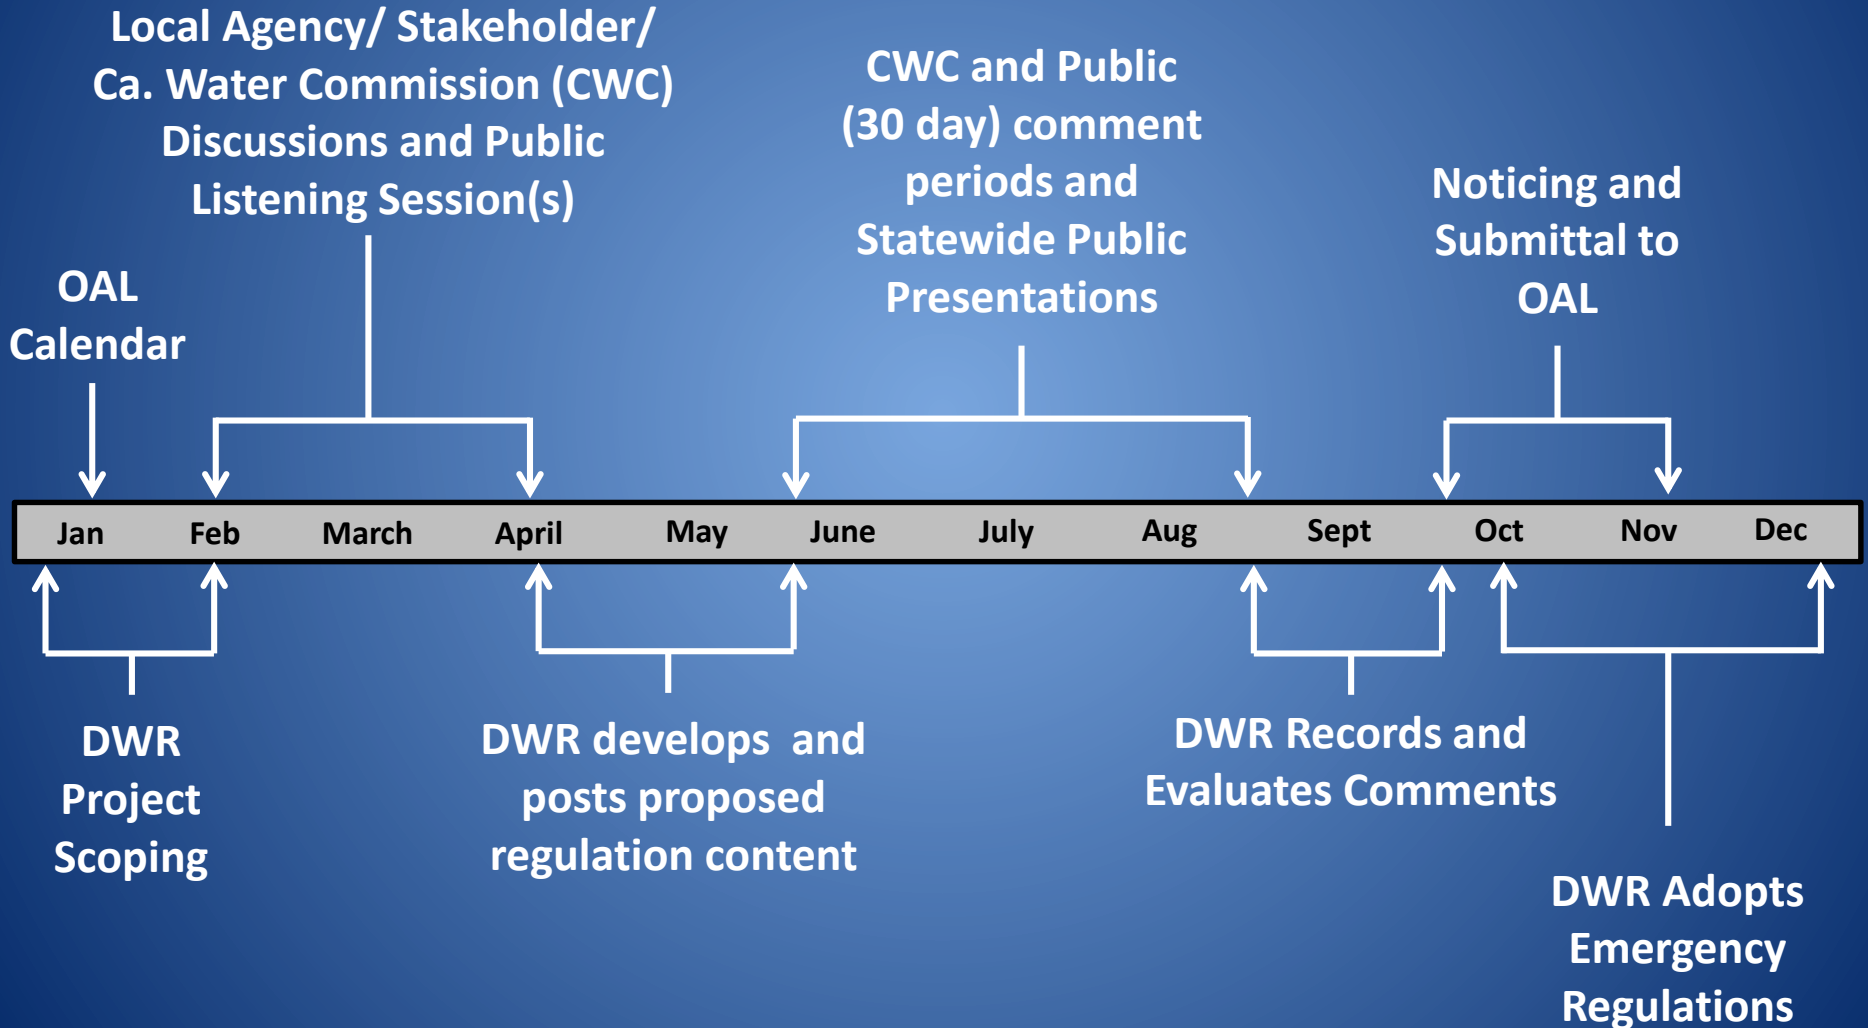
Local Agency/ Stakeholder/ Ca. Water Commission (CWC) Discussions and Public Listening Session(s)

CWC and Public (30 day) comment periods and Statewide Public Presentations

OAL Calendar

Noticing and Submittal to OAL

Jan Feb March April May June July Aug Sept Oct Nov Dec

DWR Project Scoping

DWR develops and posts proposed regulation content

DWR Records and Evaluates Comments

DWR Adopts Emergency Regulations